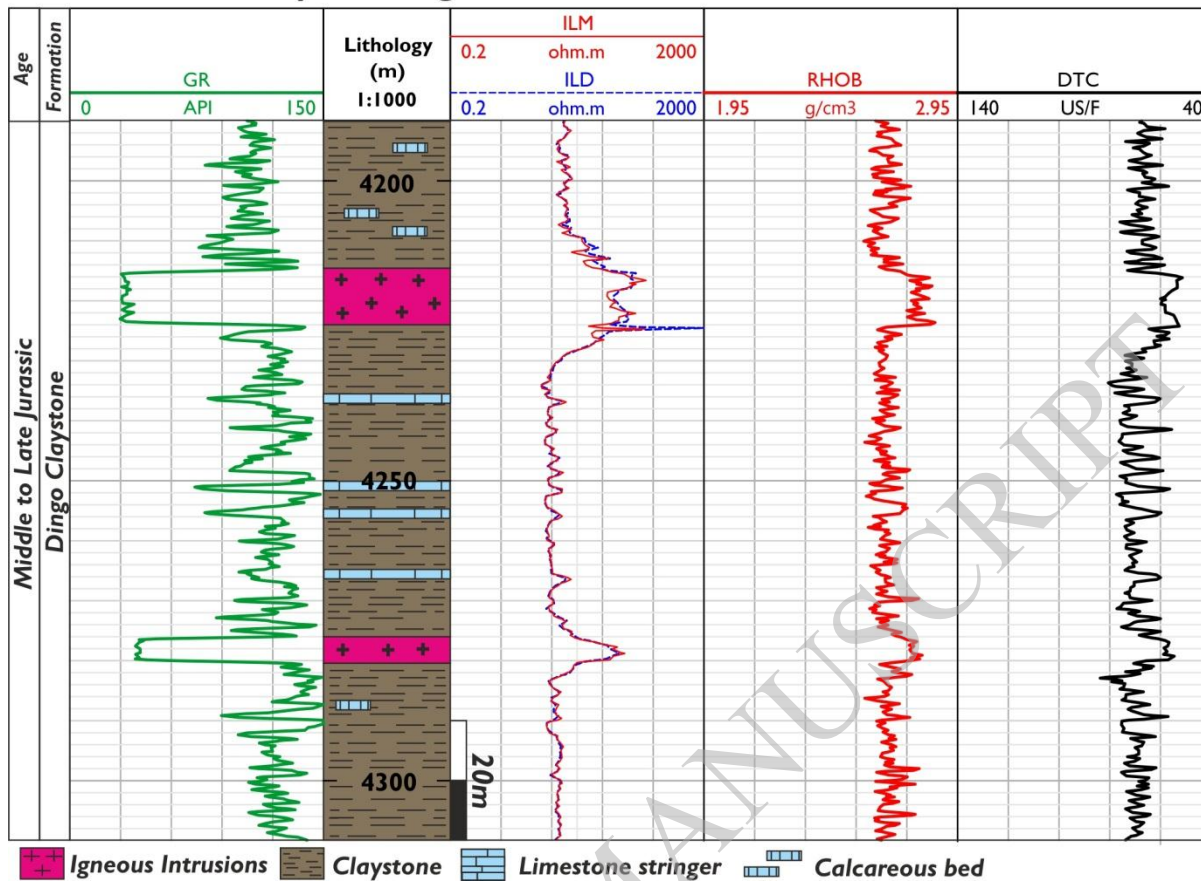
| Age | Formation | GR 0 API 150 | Lithology (m) 1:1000 | ILM 0.2 ohm.m 2000 ILD 0.2 ohm.m 2000 | RHOB 1.95 g/cm3 2.95 | DTC 140 US/F 40 |
|---|---|---|---|---|---|---|
| Middle to Late Jurassic | Dingo Claystone | | 4200 4250 4300 | | | |

20m

MANUSCRIPT

Igneous Intrusions Claystone Limestone stringer Calcareous bed